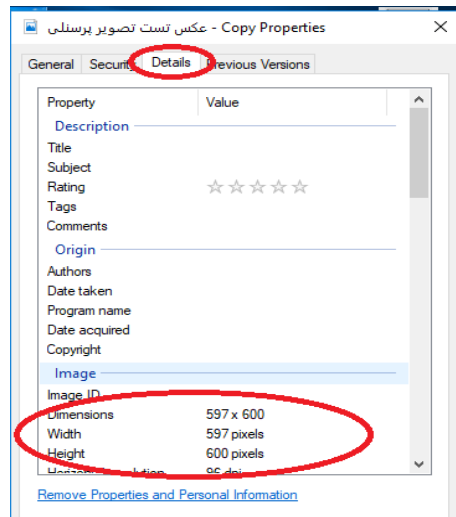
عکس تست تصویر پرسنلی - Copy Properties

×

General | Security | Details | Previous Versions

| Property | Value |
|---|---|
| **Description** | |
| Title | |
| Subject | |
| Rating | ☆☆☆☆☆ |
| Tags | |
| Comments | |
| **Origin** | |
| Authors | |
| Date taken | |
| Program name | |
| Date acquired | |
| Copyright | |
| **Image** | |
| Image ID | |
| Dimensions | 597 x 600 |
| Width | 597 pixels |
| Height | 600 pixels |
| Horizontal resolution | 96 dpi |

Remove Properties and Personal Information